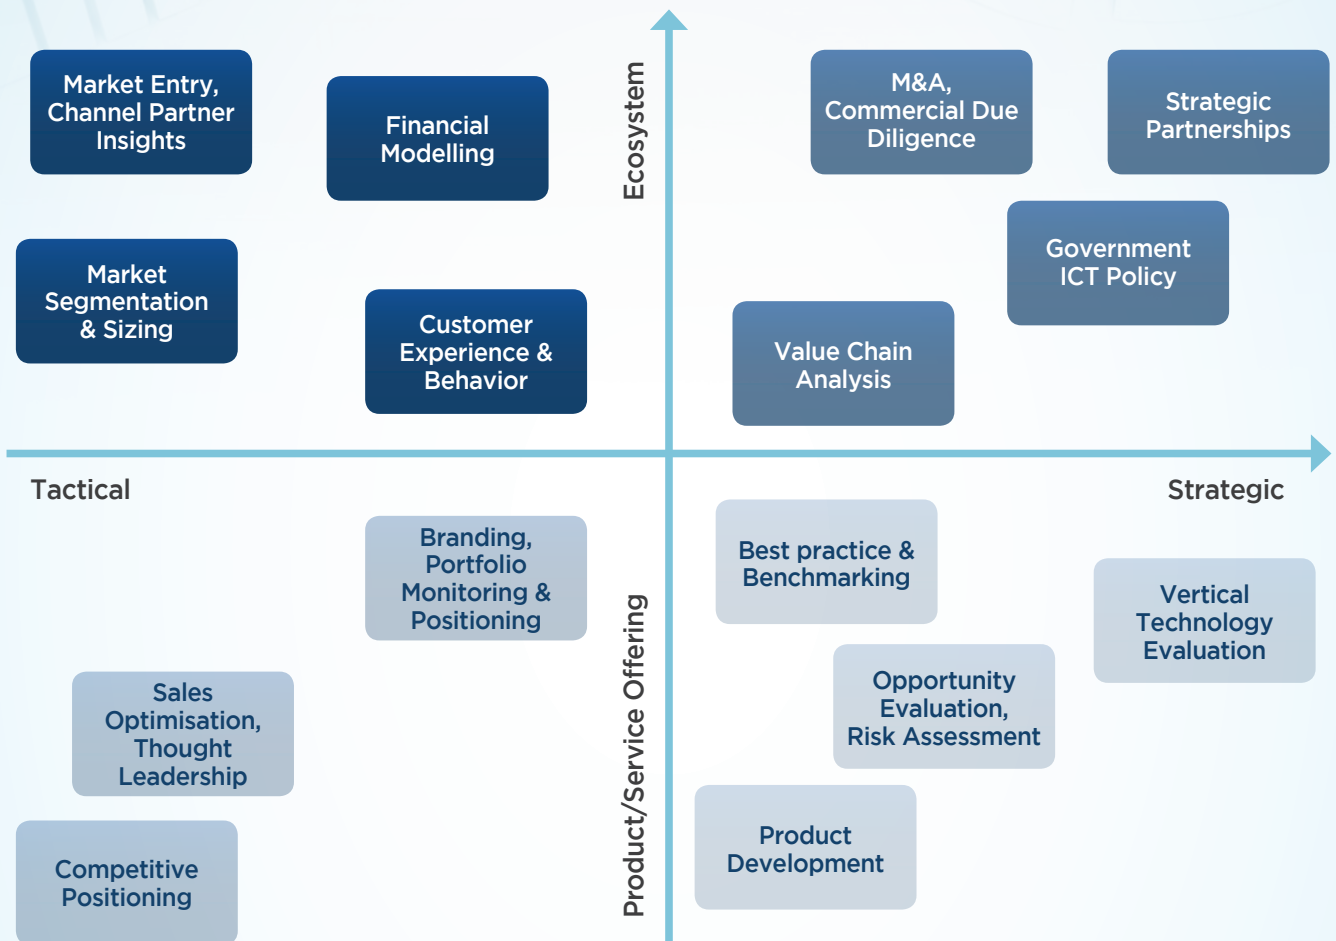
Market Entry, Channel Partner Insights

Financial Modelling

Ecosystem

M&A, Commercial Due Diligence

Strategic Partnerships

Government ICT Policy

Market Segmentation & Sizing

Customer Experience & Behavior

Value Chain Analysis

Tactical

Strategic

Branding, Portfolio Monitoring & Positioning

Best practice & Benchmarking

Vertical Technology Evaluation

Opportunity Evaluation, Risk Assessment

Sales Optimisation, Thought Leadership

Product/Service Offering

Product Development

Competitive Positioning